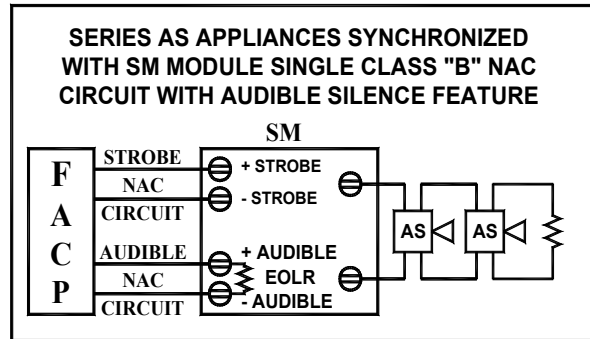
SERIES AS APPLIANCES SYNCHRONIZED WITH SM MODULE SINGLE CLASS "B" NAC CIRCUIT WITH AUDIBLE SILENCE FEATURE

SM

F
A
C
P

STROBE
NAC
CIRCUIT

AUDIBLE
NAC
CIRCUIT

+ STROBE
- STROBE

+ AUDIBLE
EOLR
- AUDIBLE

AS
AS